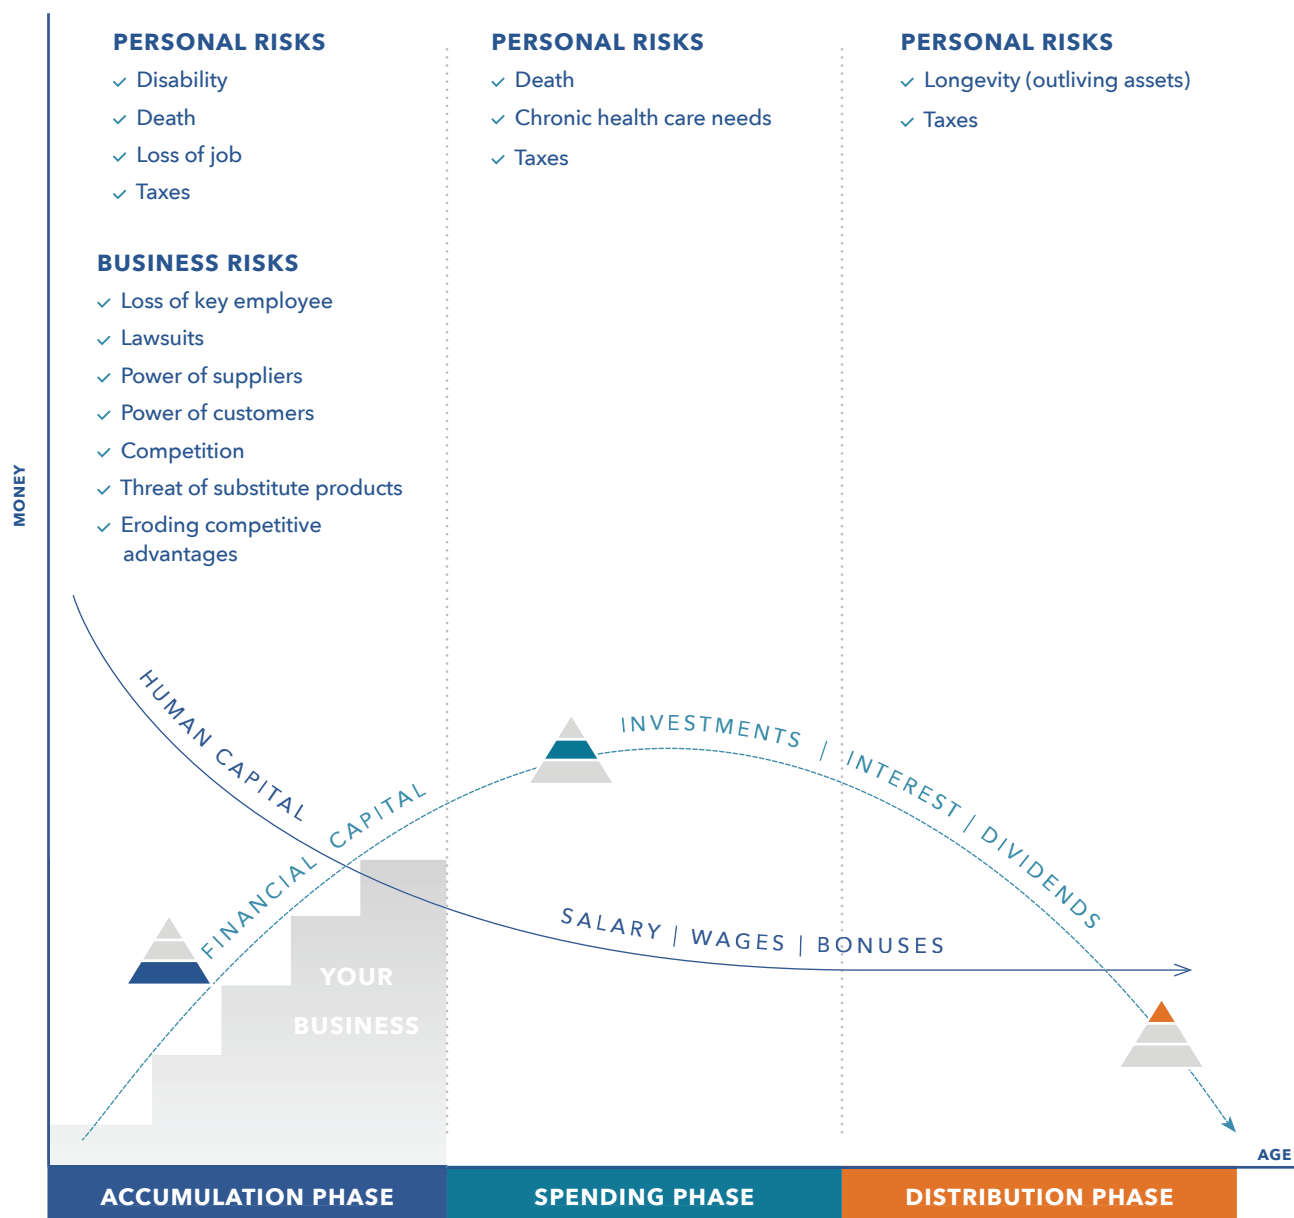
MONEY

PERSONAL RISKS
Disability
Death
Loss of job
Taxes

BUSINESS RISKS
Loss of key employee
Lawsuits
Power of suppliers
Power of customers
Competition
Threat of substitute products
Eroding competitive advantages

PERSONAL RISKS
Death
Chronic health care needs
Taxes

PERSONAL RISKS
Longevity (outliving assets)
Taxes

HUMAN CAPITAL

FINANCIAL CAPITAL

INVESTMENTS | INTEREST | DIVIDENDS

SALARY | WAGES | BONUSES

YOUR BUSINESS

AGE

ACCUMULATION PHASE

SPENDING PHASE

DISTRIBUTION PHASE